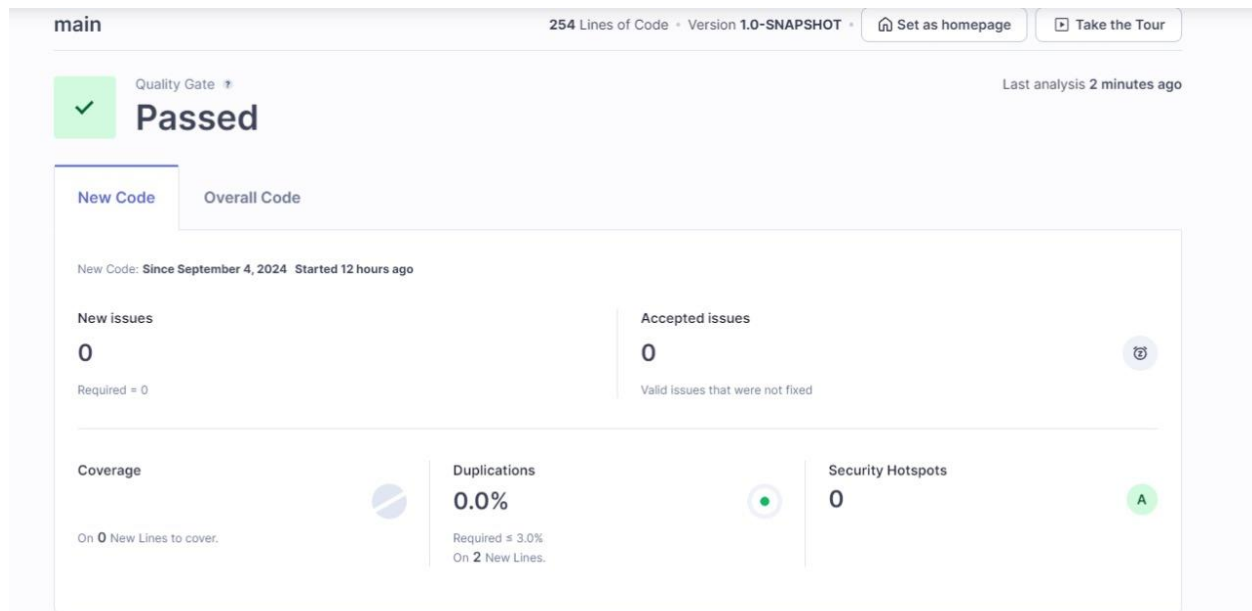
main

254 Lines of Code • Version 1.0-SNAPSHOT • Set as homepage Take the Tour

Quality Gate

Passed

Last analysis 2 minutes ago

New Code Overall Code

New Code: Since September 4, 2024 Started 12 hours ago

New issues
0
Required = 0

Accepted issues
0
Valid issues that were not fixed

Coverage
On 0 New Lines to cover.

Duplications
0.0%
Required ≤ 3.0%
On 2 New Lines.

Security Hotspots
0
A